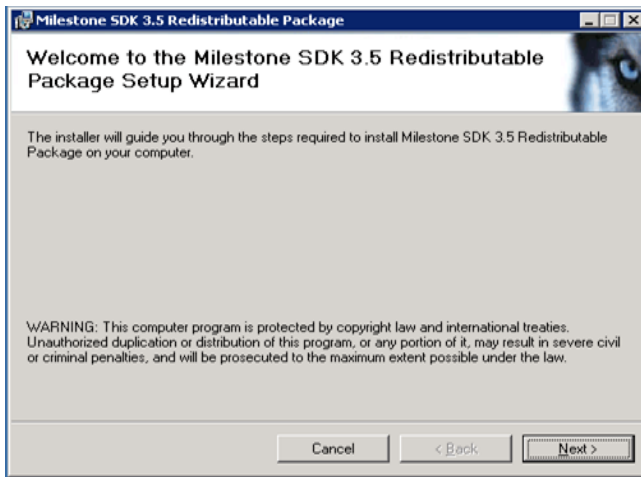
Milestone SDK 3.5 Redistributable Package

Welcome to the Milestone SDK 3.5 Redistributable Package Setup Wizard

The installer will guide you through the steps required to install Milestone SDK 3.5 Redistributable Package on your computer.

WARNING: This computer program is protected by copyright law and international treaties. Unauthorized duplication or distribution of this program, or any portion of it, may result in severe civil or criminal penalties, and will be prosecuted to the maximum extent possible under the law.

Cancel
< Back
Next >